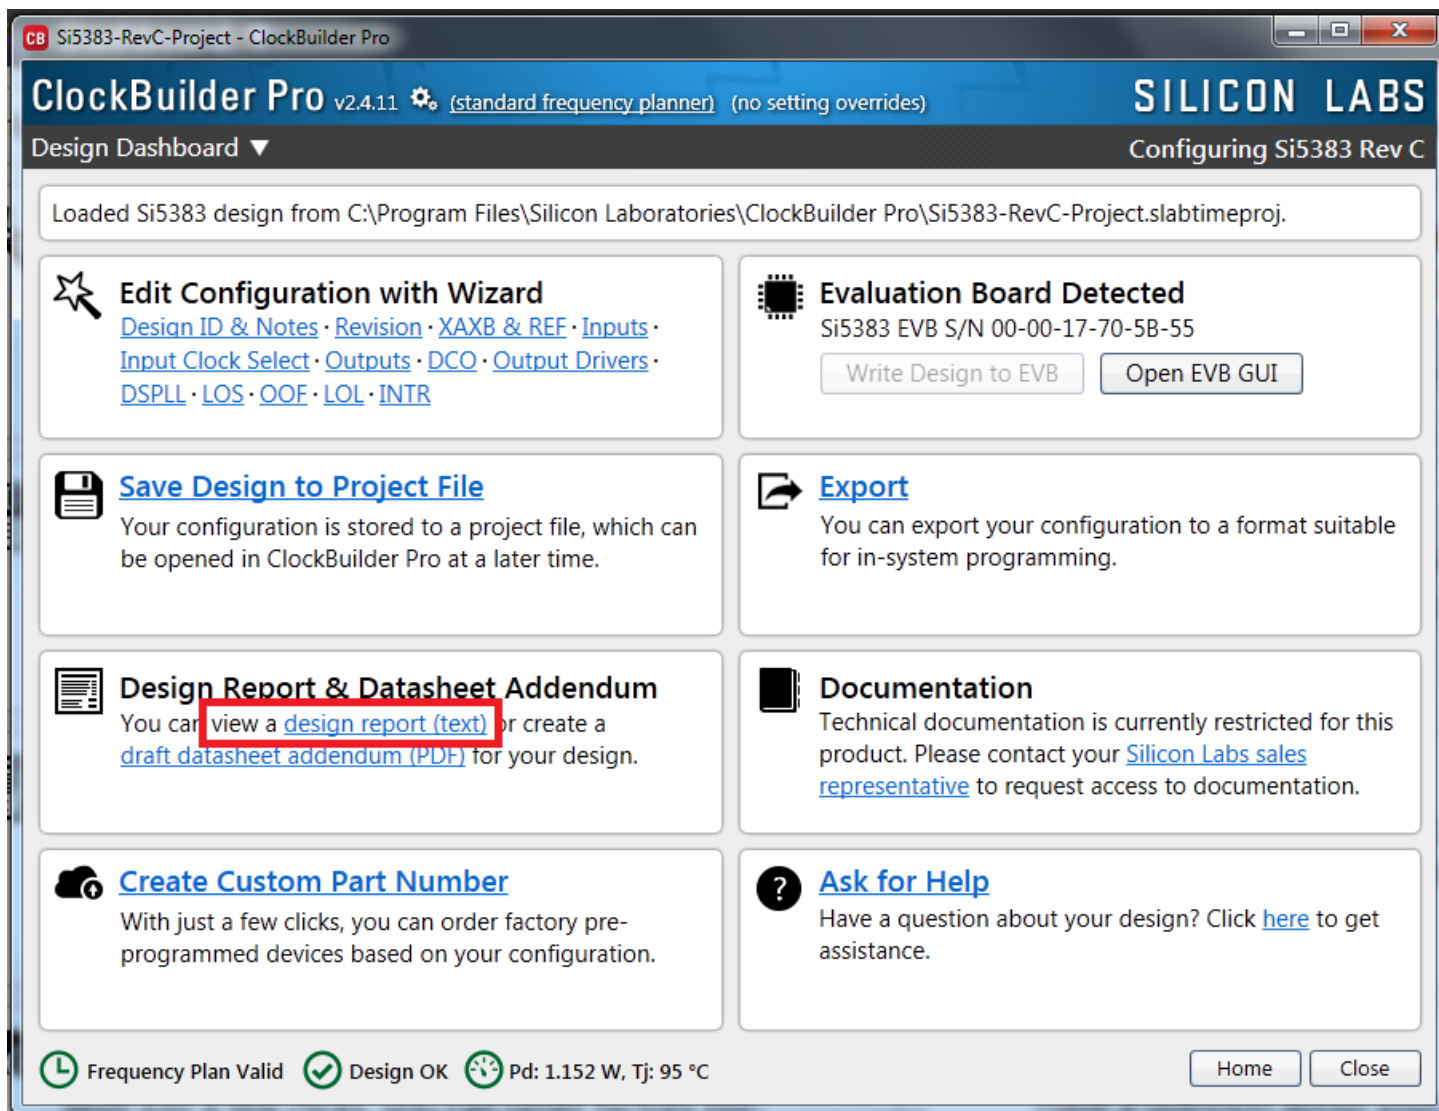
Si5383-RevC-Project - ClockBuilder Pro

ClockBuilder Pro v2.4.11 (standard frequency planner) (no setting overrides)

SILICON LABS

Design Dashboard ▼

Configuring Si5383 Rev C

Loaded Si5383 design from C:\Program Files\Silicon Laboratories\ClockBuilder Pro\Si5383-RevC-Project.slabtimeproj.

Edit Configuration with Wizard
Design ID & Notes · Revision · XAXB & REF · Inputs · Input Clock Select · Outputs · DCO · Output Drivers · DSPLL · LOS · OOF · LOL · INTR

Evaluation Board Detected
Si5383 EVB S/N 00-00-17-70-5B-55
Write Design to EVB
Open EVB GUI

Save Design to Project File
Your configuration is stored to a project file, which can be opened in ClockBuilder Pro at a later time.

Export
You can export your configuration to a format suitable for in-system programming.

Design Report & Datasheet Addendum
You can view a design report (text) or create a draft datasheet addendum (PDF) for your design.

Documentation
Technical documentation is currently restricted for this product. Please contact your Silicon Labs sales representative to request access to documentation.

Create Custom Part Number
With just a few clicks, you can order factory pre-programmed devices based on your configuration.

Ask for Help
Have a question about your design? Click here to get assistance.

Frequency Plan Valid
Design OK
Pd: 1.152 W, Tj: 95 °C
Home
Close